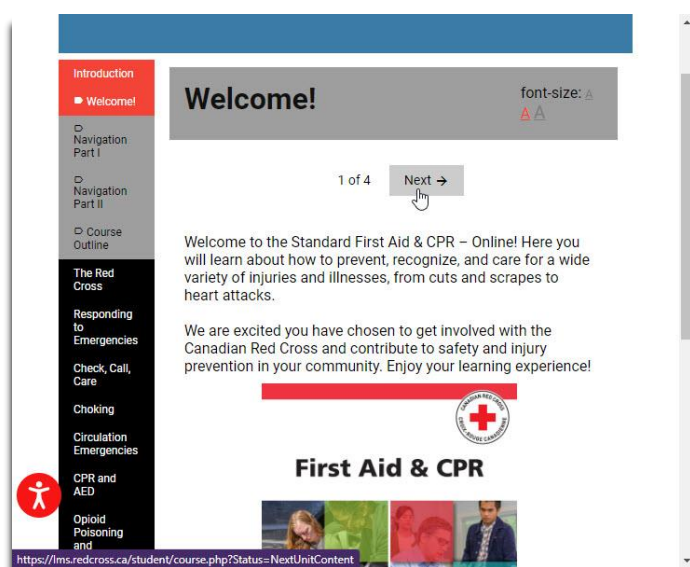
Introduction

Welcome!

Navigation Part I

Navigation Part II

Course Outline

The Red Cross

Responding to Emergencies

Check, Call, Care

Choking

Circulation Emergencies

CPR and AED

Opioid Poisoning and

Welcome!

font-size: A A A

1 of 4

Next →

Welcome to the Standard First Aid & CPR – Online! Here you will learn about how to prevent, recognize, and care for a wide variety of injuries and illnesses, from cuts and scrapes to heart attacks.

We are excited you have chosen to get involved with the Canadian Red Cross and contribute to safety and injury prevention in your community. Enjoy your learning experience!

CANADIAN RED CROSS CROIX-ROUGE CANADIENNE

First Aid & CPR

https://lms.redcross.ca/student/course.php?Status=NextUnitContent